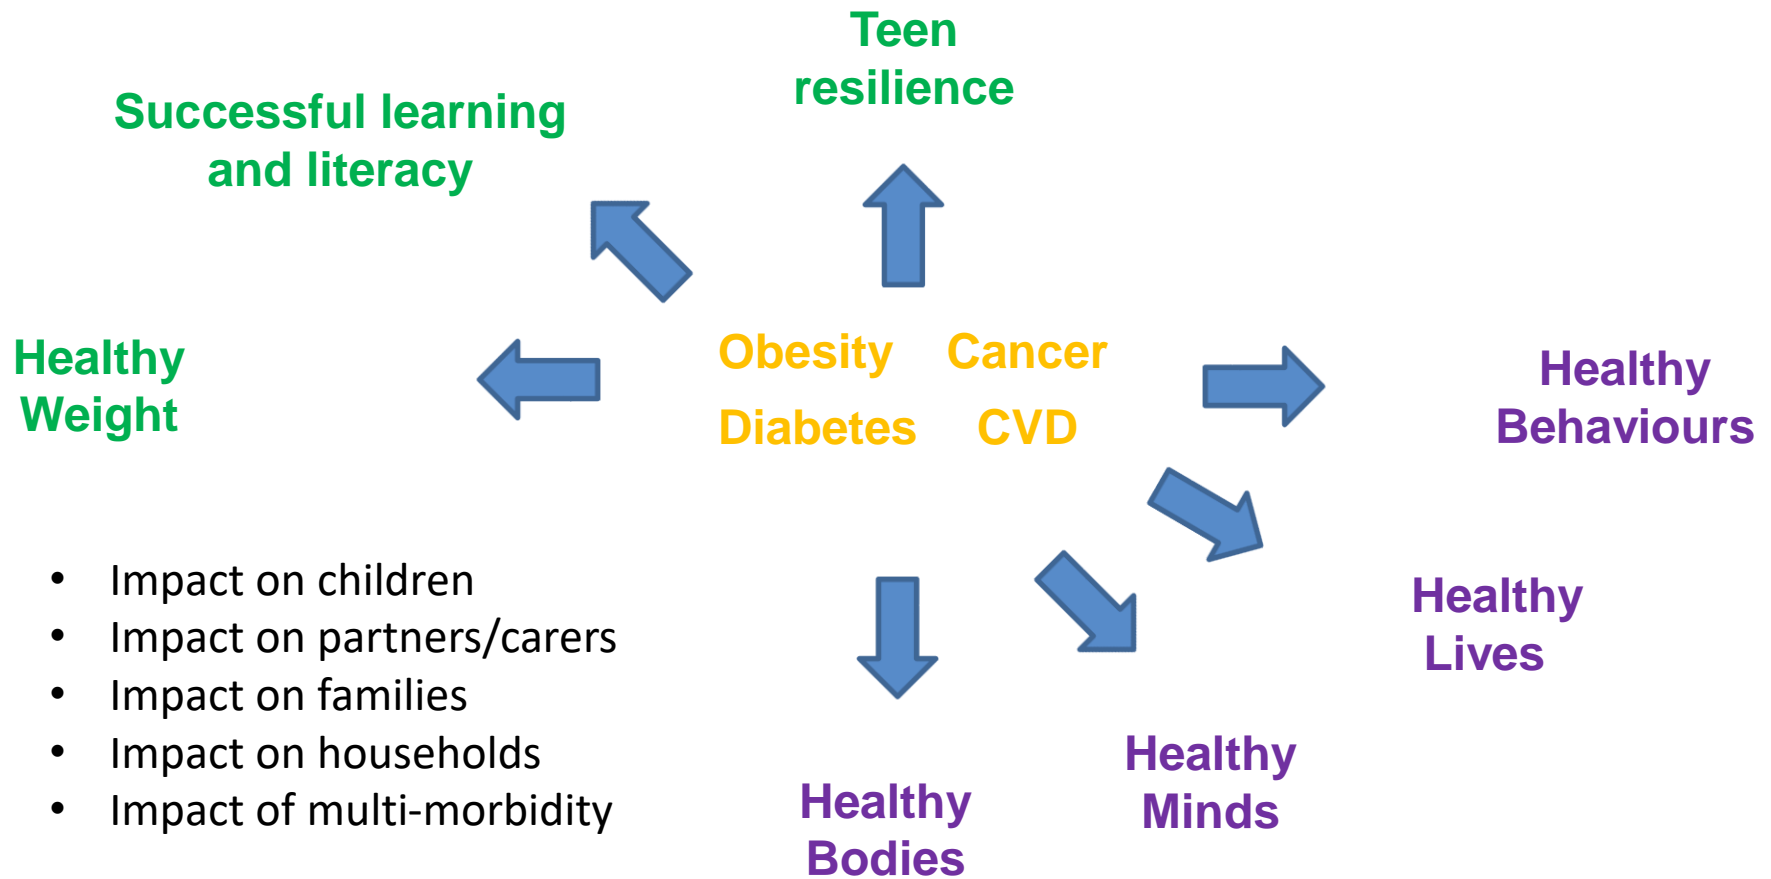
Teen resilience

Successful learning and literacy

Healthy Weight

Obesity Cancer

Diabetes CVD

Healthy Behaviours

Healthy Lives

Healthy Minds

Healthy Bodies

- Impact on children
- Impact on partners/carers
- Impact on families
- Impact on households
- Impact of multi-morbidity